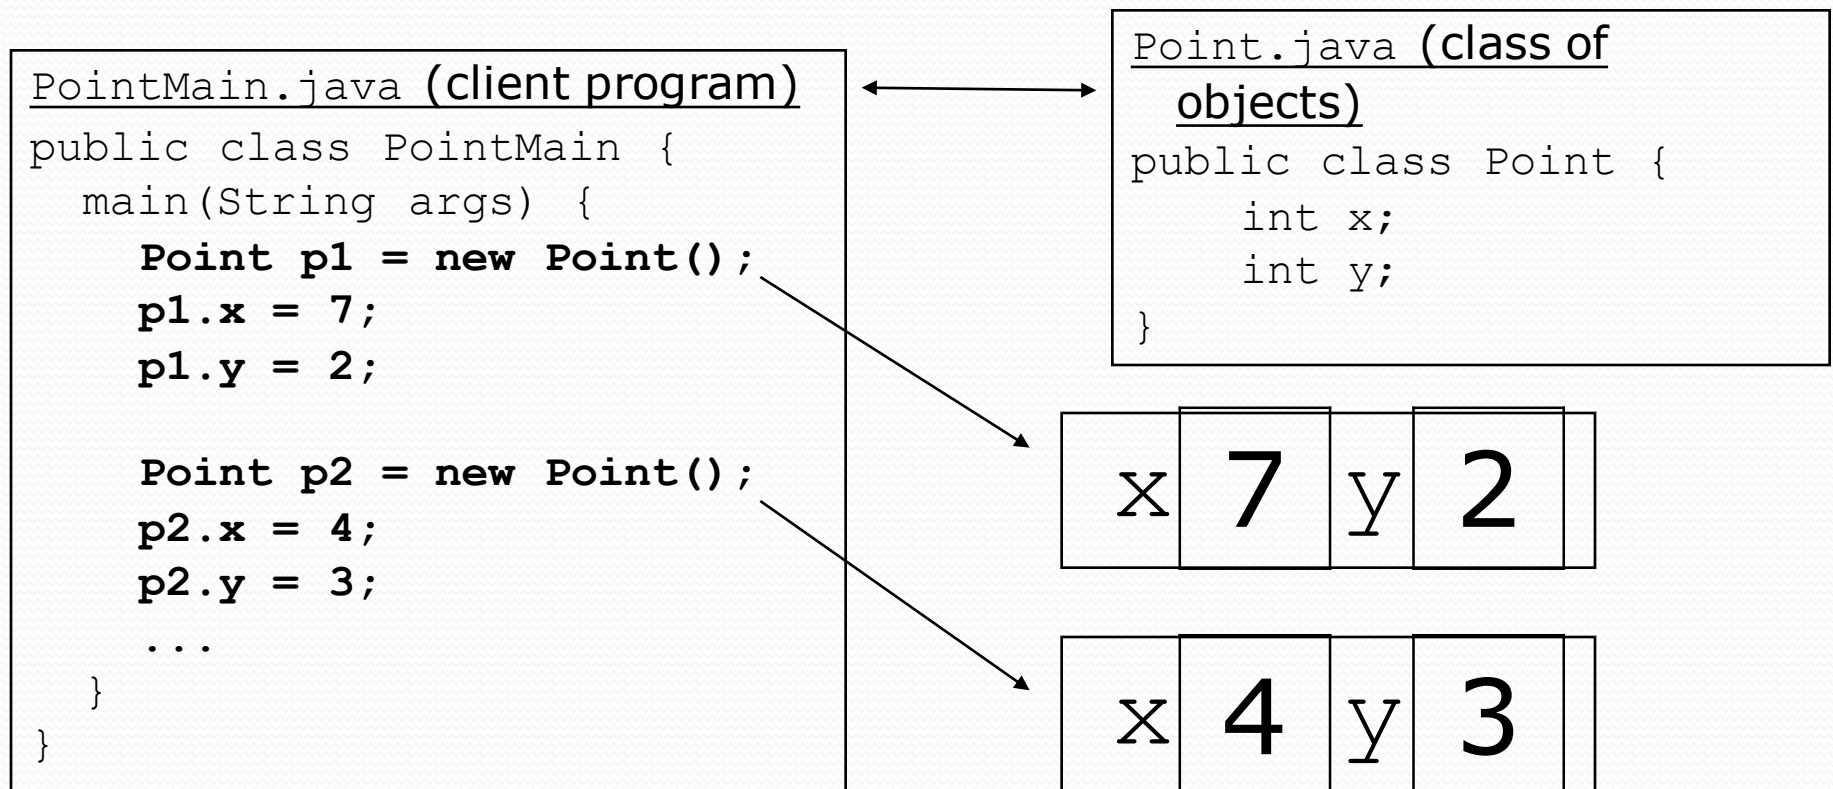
PointMain.java (client program)
public class PointMain {
  main(String args) {
    Point p1 = new Point();
    p1.x = 7;
    p1.y = 2;

    Point p2 = new Point();
    p2.x = 4;
    p2.y = 3;
    ...
  }
}

Point.java (class of objects)
public class Point {
    int x;
    int y;
}

x 7 y 2

x 4 y 3